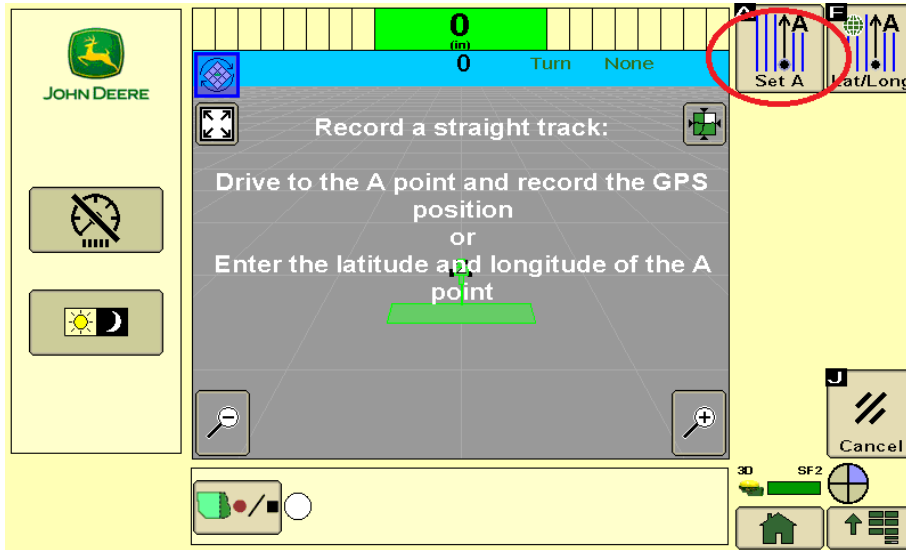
JOHN DEERE

0
(in)

0 Turn None

Record a straight track:

Drive to the A point and record the GPS position
or
Enter the latitude and longitude of the A point

A

Set A

F

Lat/Long

J

Cancel

3D SF2